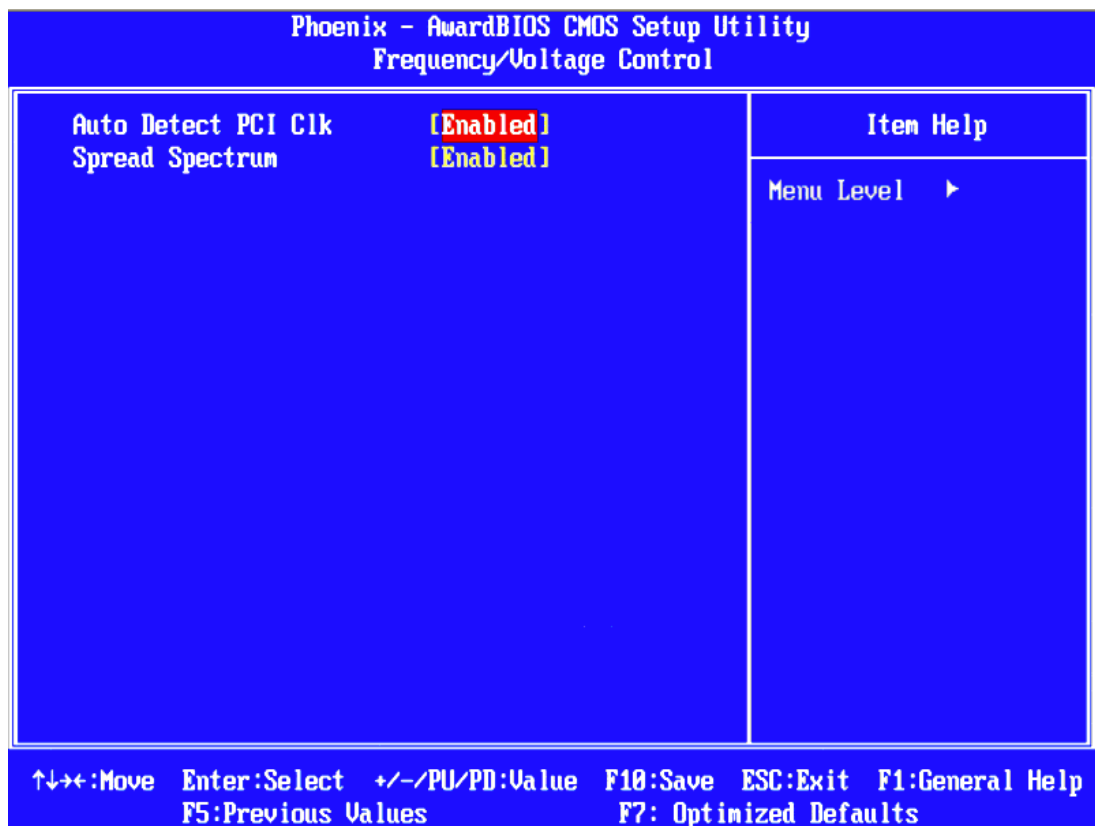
Phoenix - AwardBIOS CMOS Setup Utility
Frequency/Voltage Control

Auto Detect PCI Clk [Enabled]
Spread Spectrum [Enabled]

Item Help

Menu Level ►

↑↓→←:Move Enter:Select +/-/PU/PD:Value F10:Save ESC:Exit F1:General Help
F5:Previous Values F7: Optimized Defaults